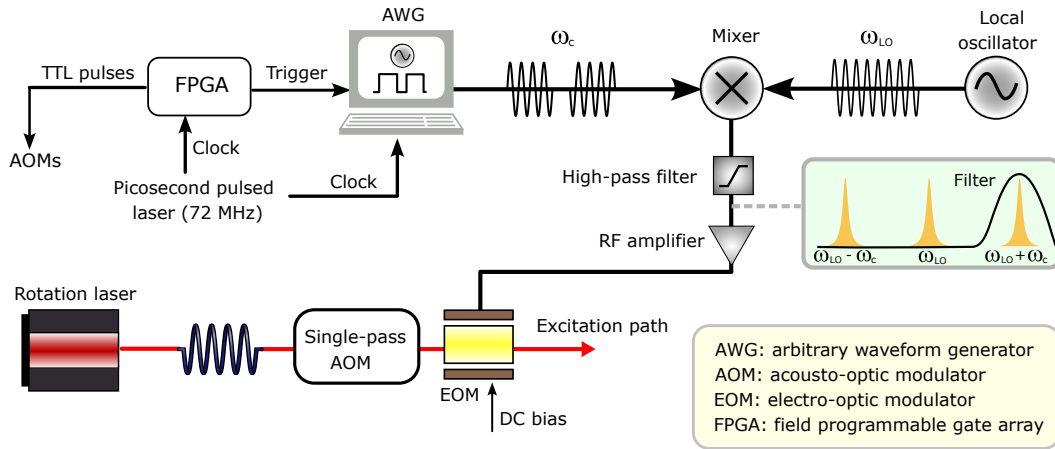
AWG

$\omega_c$

Mixer

$\omega_{LO}$

Local oscillator

TTL pulses

FPGA

Trigger

AOMs

Clock

Picosecond pulsed laser (72 MHz)

Clock

High-pass filter

Filter

RF amplifier

$\omega_{LO} - \omega_c$

$\omega_{LO}$

$\omega_{LO} + \omega_c$

Rotation laser

Single-pass AOM

Excitation path

EOM

DC bias

AWG: arbitrary waveform generator
AOM: acousto-optic modulator
EOM: electro-optic modulator
FPGA: field programmable gate array